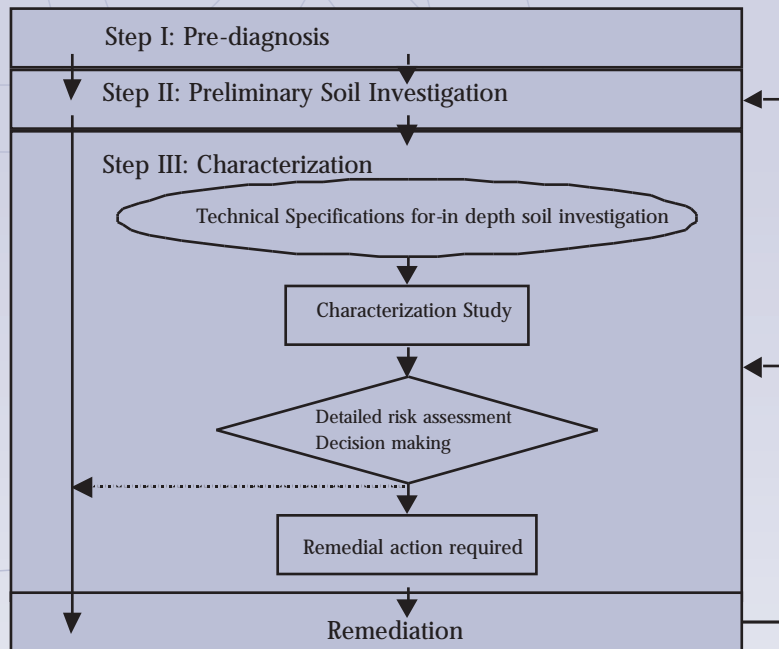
Step I: Pre-diagnosis

Step II: Preliminary Soil Investigation

Step III: Characterization

Technical Specifications for-in depth soil investigation

Characterization Study

Detailed risk assessment
Decision making

Remedial action required

Remediation